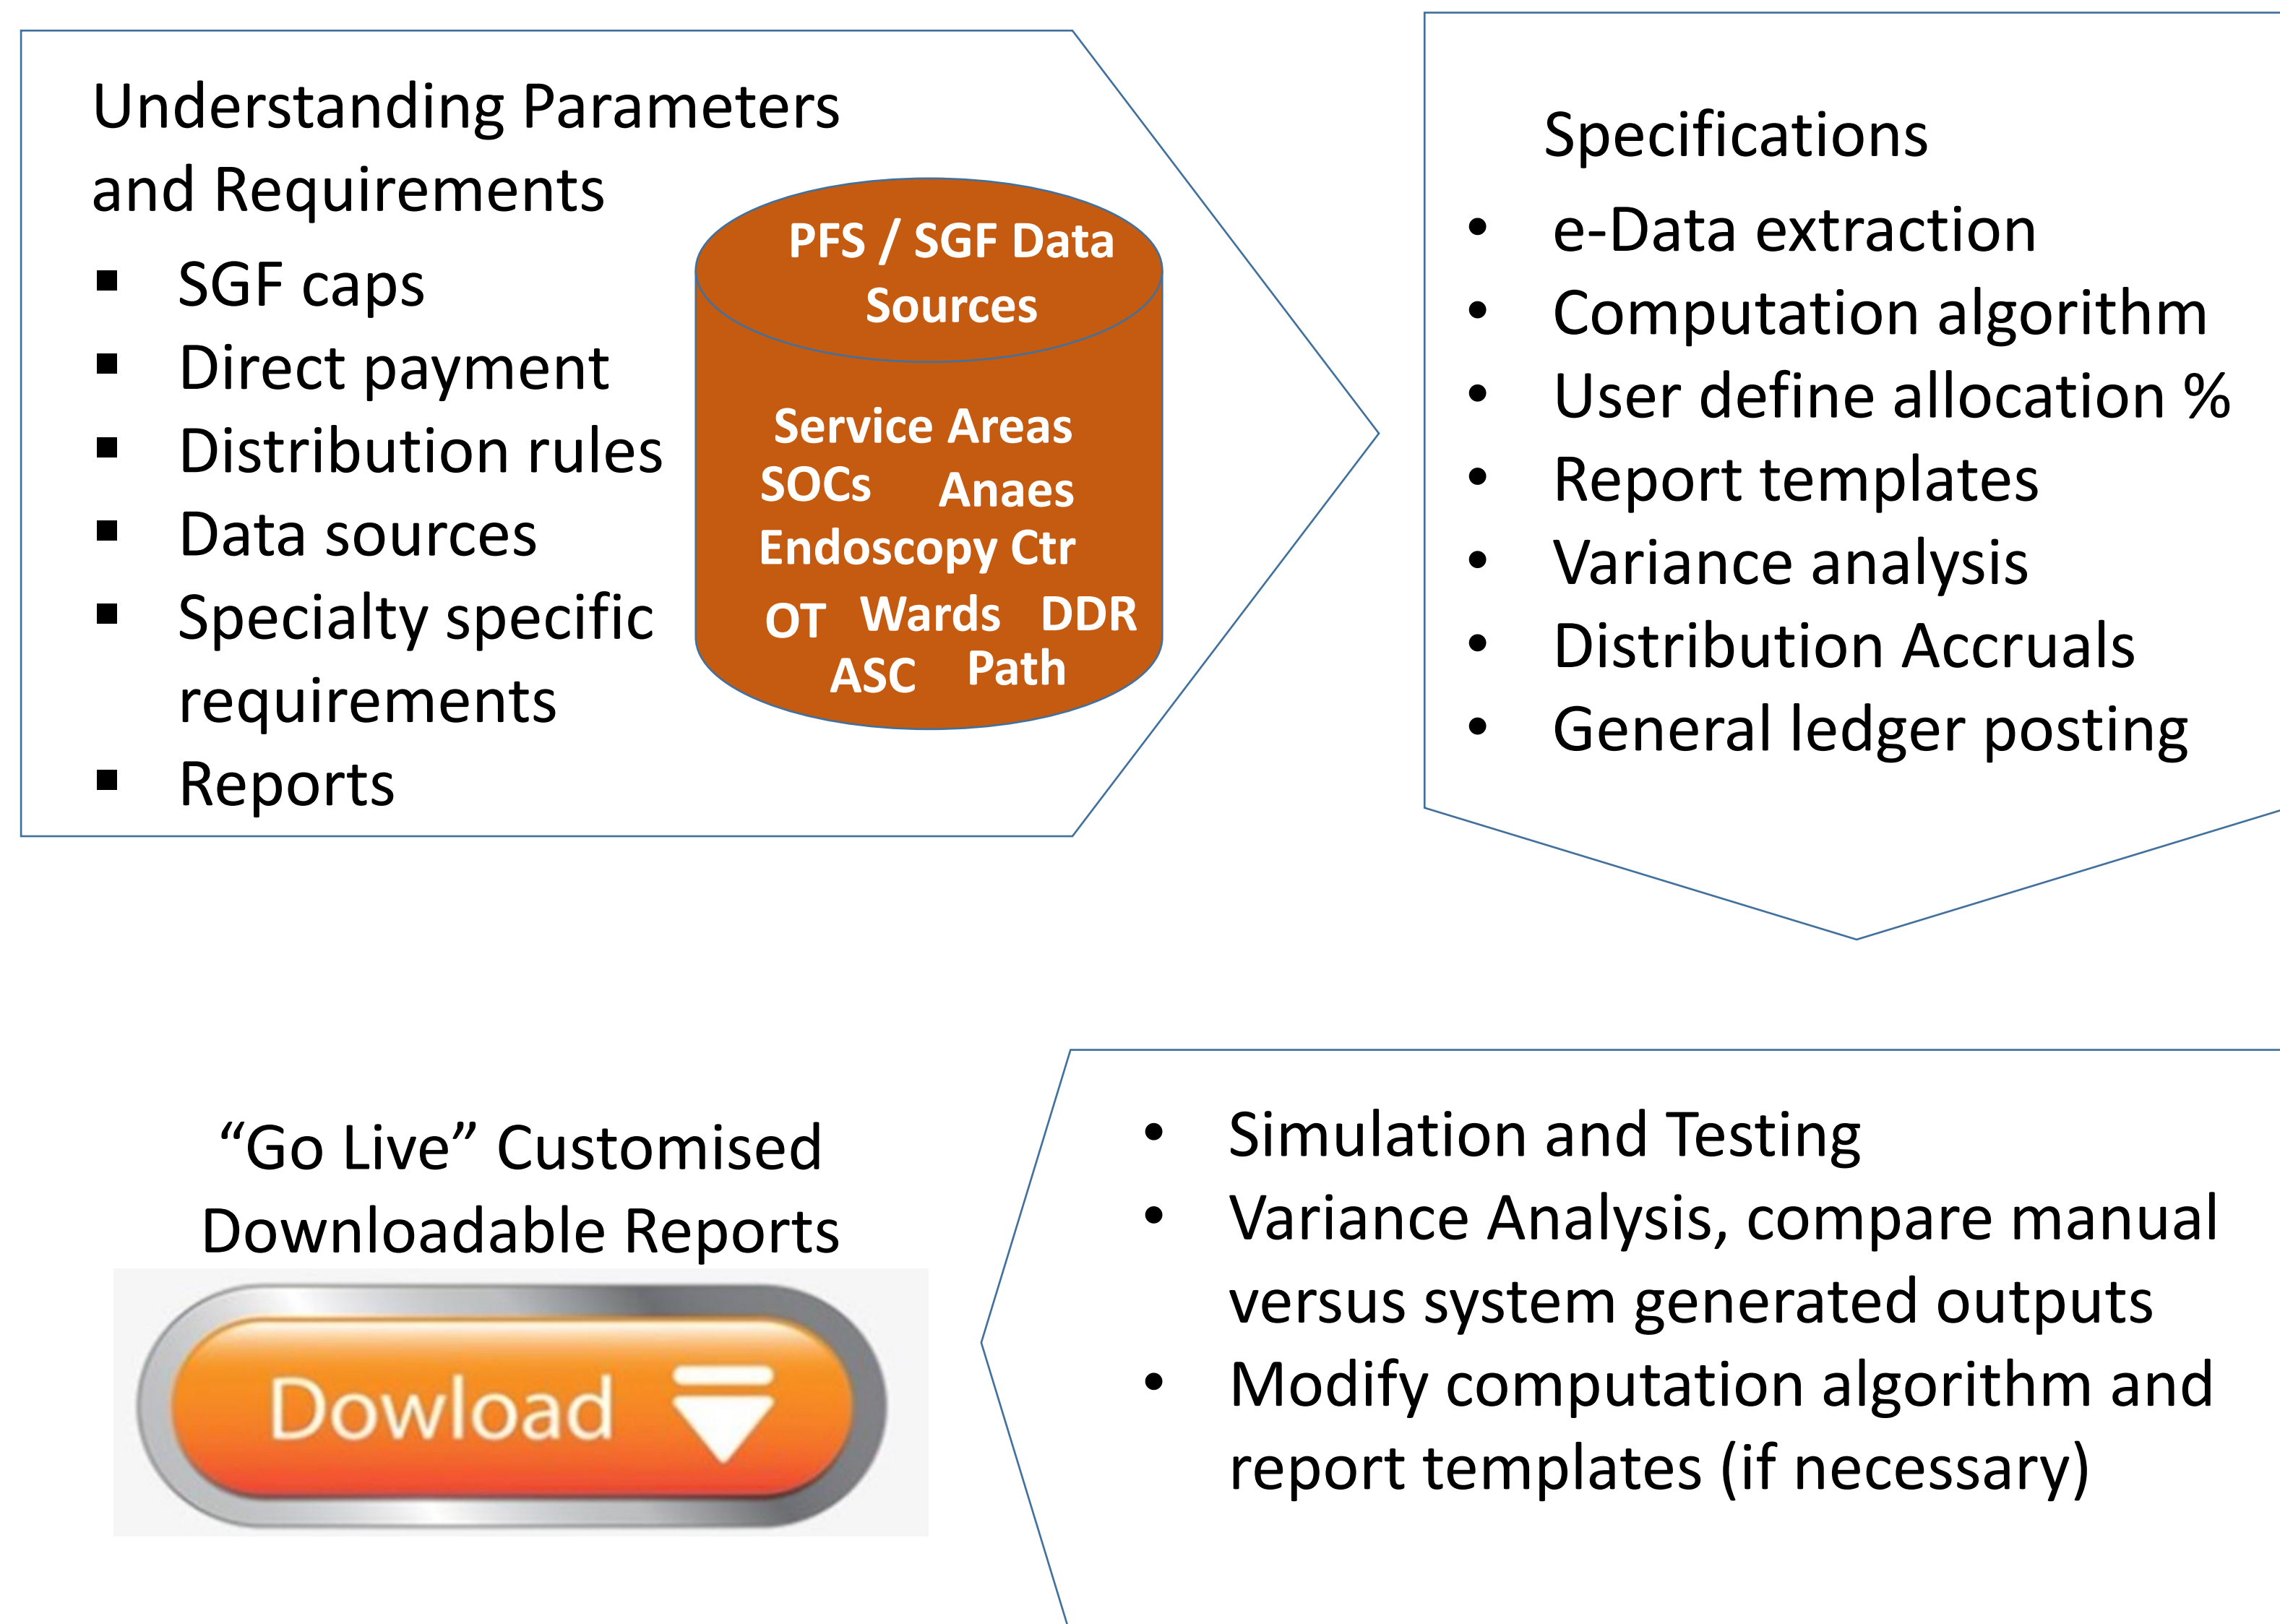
Understanding Parameters and Requirements

- SGF caps
- Direct payment
- Distribution rules
- Data sources
- Specialty specific requirements
- Reports

PFS / SGF Data Sources

Service Areas
SOCs Anaes
Endoscopy Ctr
OT Wards DDR
ASC Path

Specifications

- e-Data extraction
- Computation algorithm
- User define allocation %
- Report templates
- Variance analysis
- Distribution Accruals
- General ledger posting

“Go Live” Customised Downloadable Reports

Download

- Simulation and Testing
- Variance Analysis, compare manual versus system generated outputs
- Modify computation algorithm and report templates (if necessary)